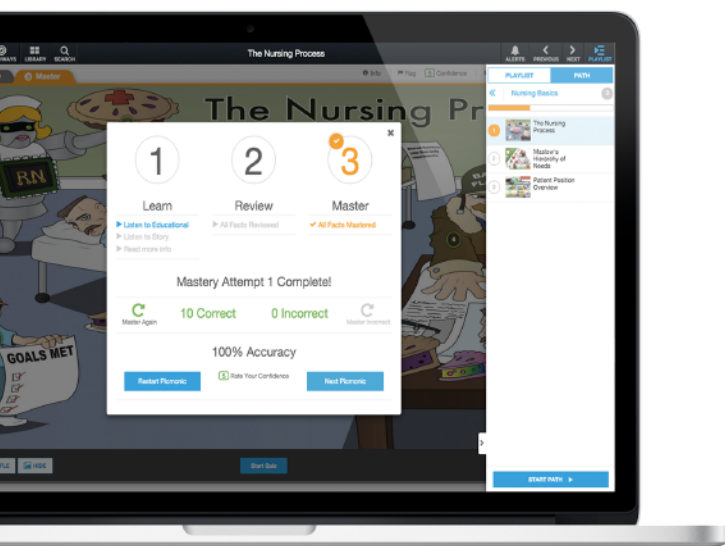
HWAYS LIBRARY SEARCH

The Nursing Process

ALERTS PREVIOUS NEXT PLAYLIST

Master

Info Flag 5 Confidence

PLAYLIST PATH

Nursing Basics

The Nursing Process

Maslow's Hierarchy of Needs

Patient Position Overview

The Nursing Pr

RN

GOALS MET

1 Learn
Listen to Educational
Listen to Story
Read more info

2 Review
All Facts Reviewed

3 Master
All Facts Mastered

Mastery Attempt 1 Complete!

Master Again

10 Correct

0 Incorrect

Master Incorrect

100% Accuracy

Restart Picmonic

5 Rate Your Confidence

Next Picmonic

TLE HIDE

Start Quiz

START PATH